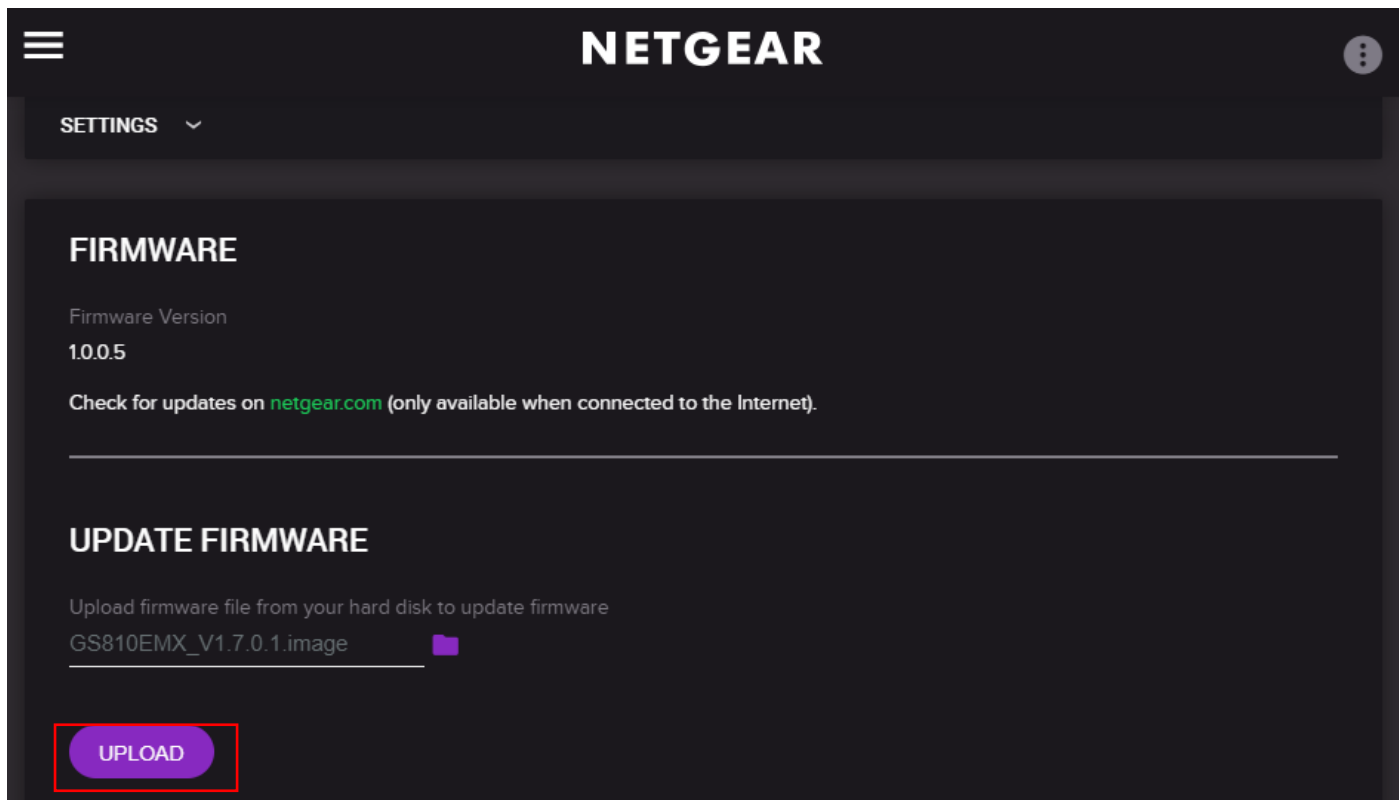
NETGEAR

SETTINGS

FIRMWARE

Firmware Version

1.0.0.5

Check for updates on netgear.com (only available when connected to the Internet).

UPDATE FIRMWARE

Upload firmware file from your hard disk to update firmware

GS810EMX_V1.7.0.1.image

UPLOAD